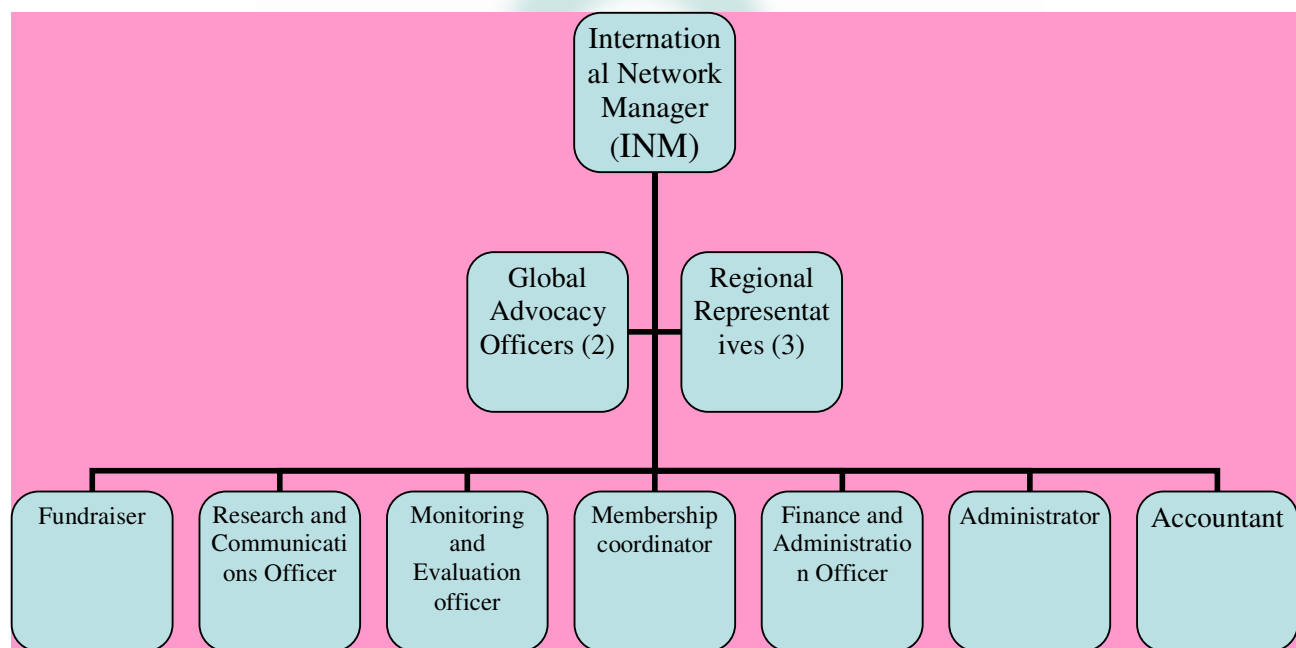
International Network Manager (INM)

Global Advocacy Officers (2)

Regional Representatives (3)

Fundraiser

Research and Communications Officer

Monitoring and Evaluation officer

Membership coordinator

Finance and Administration Officer

Administrator

Accountant